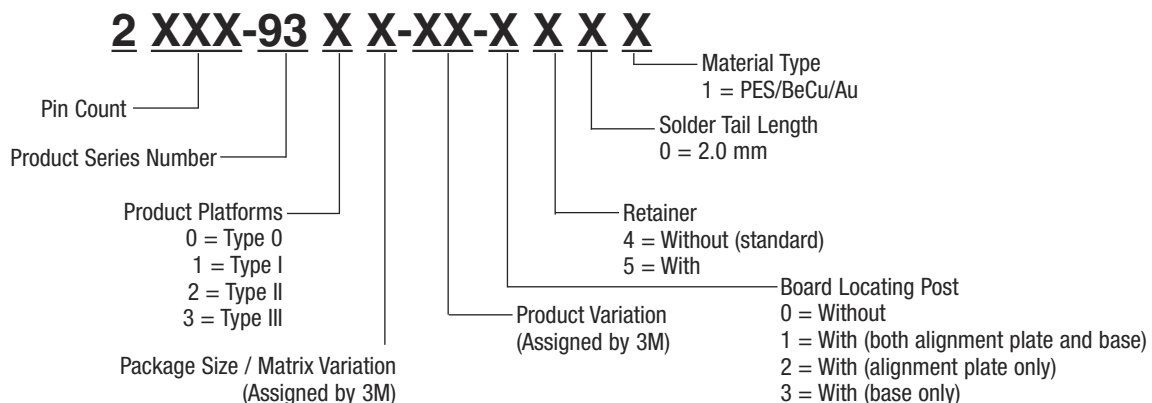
2 XXX-93 X X-XX-X X X X

Material Type
1 = PES/BeCu/Au

Pin Count

Solder Tail Length
0 = 2.0 mm

Product Series Number

Product Platforms
0 = Type 0
1 = Type I
2 = Type II
3 = Type III

Retainer
4 = Without (standard)
5 = With

Board Locating Post
0 = Without
1 = With (both alignment plate and base)
2 = With (alignment plate only)
3 = With (base only)

Product Variation
(Assigned by 3M)

Package Size / Matrix Variation
(Assigned by 3M)